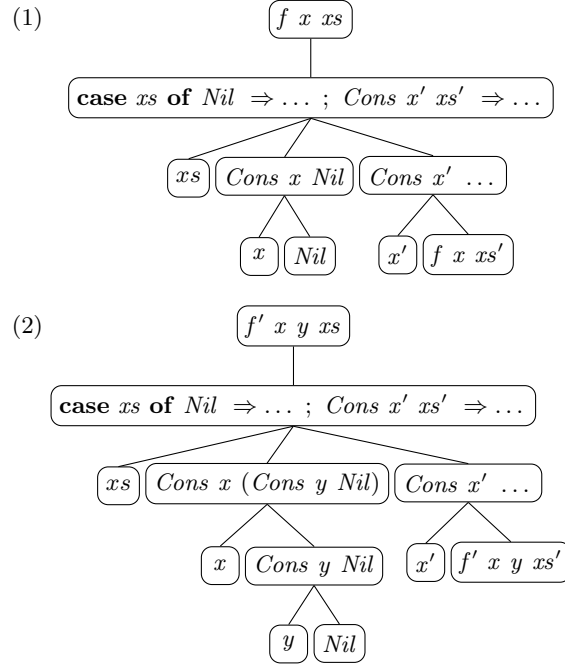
(1)

$f\ x\ xs$

**case** $xs$ **of** $Nil \Rightarrow \ldots\ ;\ Cons\ x'\ xs' \Rightarrow \ldots$

$xs$

$Cons\ x\ Nil$

$Cons\ x'\ \ldots$

$x$

$Nil$

$x'$

$f\ x\ xs'$

(2)

$f'\ x\ y\ xs$

**case** $xs$ **of** $Nil \Rightarrow \ldots\ ;\ Cons\ x'\ xs' \Rightarrow \ldots$

$xs$

$Cons\ x\ (Cons\ y\ Nil)$

$Cons\ x'\ \ldots$

$x$

$Cons\ y\ Nil$

$x'$

$f'\ x\ y\ xs'$

$y$

$Nil$